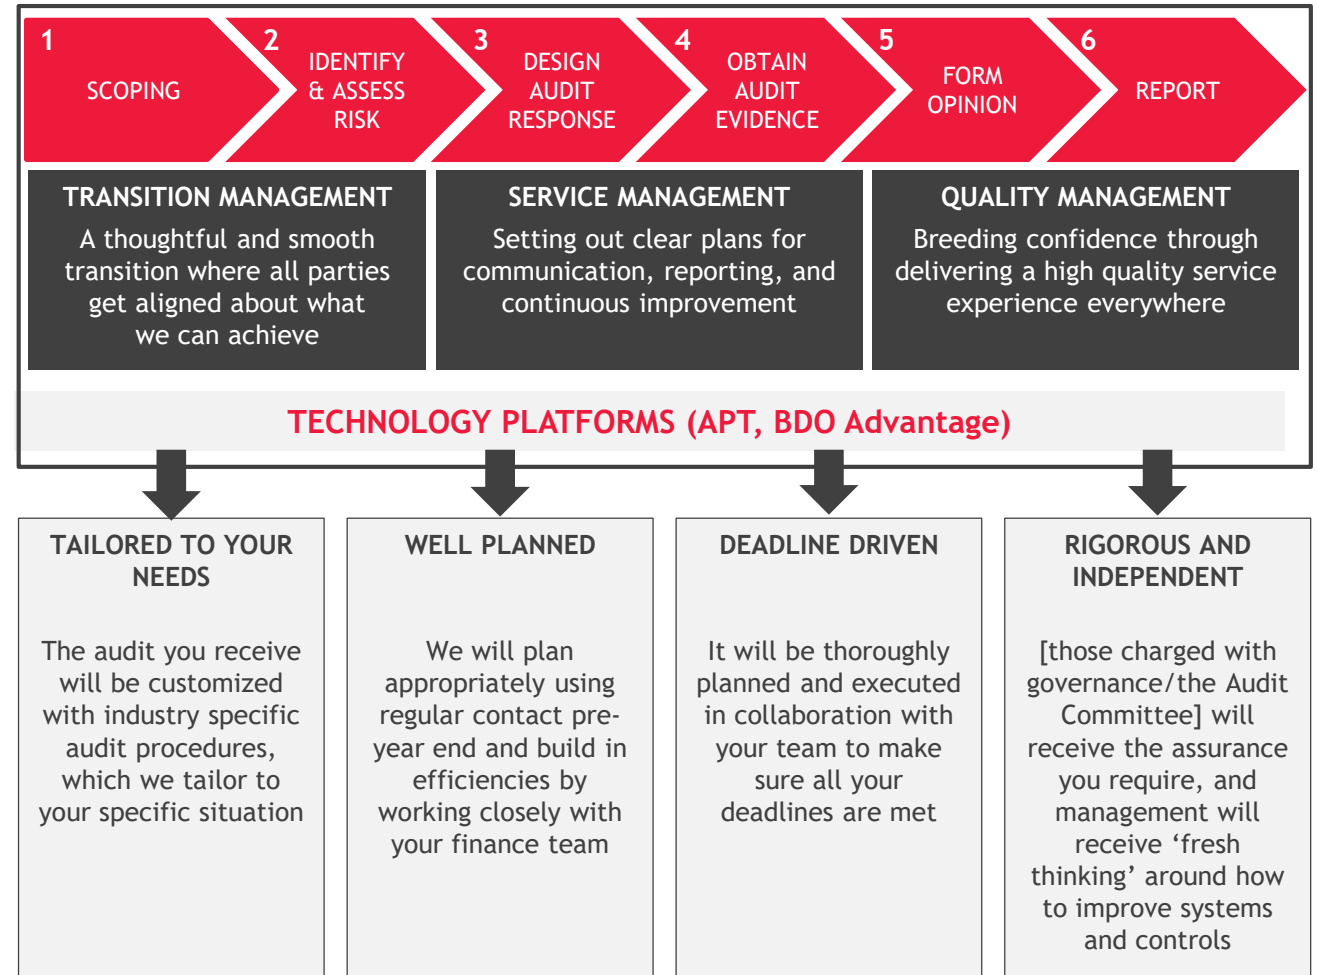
1 SCOPING

2 IDENTIFY & ASSESS RISK

3 DESIGN AUDIT RESPONSE

4 OBTAIN AUDIT EVIDENCE

5 FORM OPINION

6 REPORT

TRANSITION MANAGEMENT
A thoughtful and smooth transition where all parties get aligned about what we can achieve

SERVICE MANAGEMENT
Setting out clear plans for communication, reporting, and continuous improvement

QUALITY MANAGEMENT
Breeding confidence through delivering a high quality service experience everywhere

TECHNOLOGY PLATFORMS (APT, BDO Advantage)

TAILORED TO YOUR NEEDS

The audit you receive will be customized with industry specific audit procedures, which we tailor to your specific situation

WELL PLANNED

We will plan appropriately using regular contact pre-year end and build in efficiencies by working closely with your finance team

DEADLINE DRIVEN

It will be thoroughly planned and executed in collaboration with your team to make sure all your deadlines are met

RIGOROUS AND INDEPENDENT

[those charged with governance/the Audit Committee] will receive the assurance you require, and management will receive ‘fresh thinking’ around how to improve systems and controls